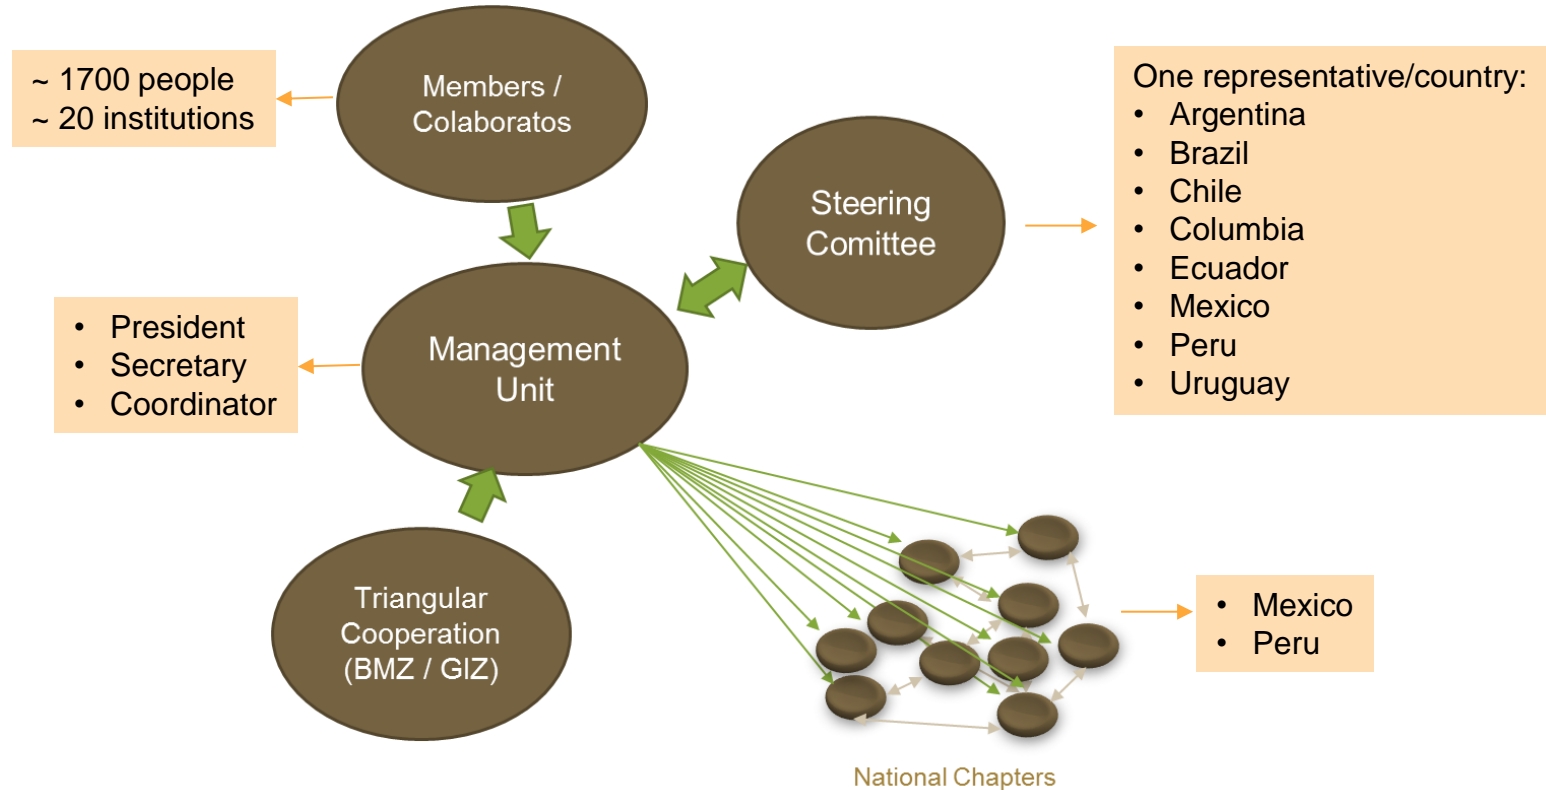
~ 1700 people
~ 20 institutions

Members / Colaboratos

Steering Comittee

One representative/country:
• Argentina
• Brazil
• Chile
• Columbia
• Ecuador
• Mexico
• Peru
• Uruguay

• President
• Secretary
• Coordinator

Management Unit

Triangular Cooperation (BMZ / GIZ)

• Mexico
• Peru

National Chapters